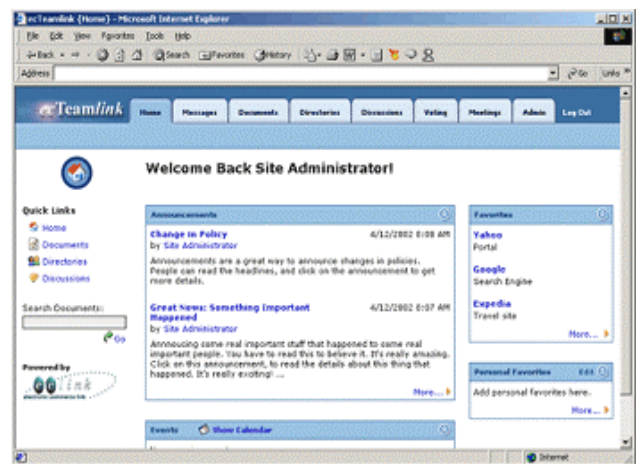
ecTeamlink (Home) - Microsoft Internet Explorer

File Edit View Favorites Tools Help

Back Search Favorites History

Address

Go Links

ecTeamlink

Home Messages Documents Directories Discussions Voting Meetings Admin Log Out

Welcome Back Site Administrator!

Quick Links
Home
Documents
Directories
Discussions

Search Documents:

Go

Powered by
GO link

Announcements

Change in Policy 4/12/2002 8:08 AM
by Site Administrator
Announcements are a great way to announce changes in policies. People can read the headlines, and click on the announcement to get more details.

Great News: Something Important Happened 4/12/2002 8:07 AM
by Site Administrator
Announcing some real important stuff that happened to some real important people. You have to read this to believe it. It's really amazing. Click on this announcement, to read the details about this thing that happened. It's really exciting! ...

More...

Events Show Calendar

Favorites
Yahoo
Portal
Google
Search Engine
Expedia
Travel site
More...

Personal Favorites Edit
Add personal favorites here.
More...

Internet